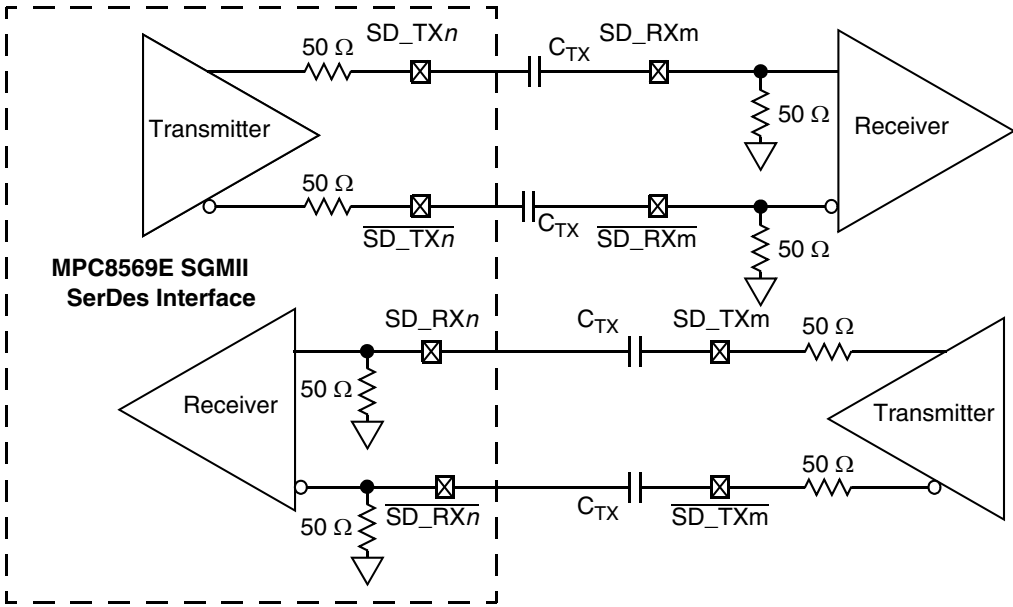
50 Ω
SD_TX$n$
$C_{TX}$
SD_RXm
Transmitter
50 Ω
Receiver
50 Ω
$\overline{\text{SD\_TX}n}$
$C_{TX}$
$\overline{\text{SD\_RXm}}$
50 Ω
MPC8569E SGMII SerDes Interface
SD_RX$n$
$C_{TX}$
SD_TXm
50 Ω
50 Ω
Receiver
Transmitter
50 Ω
50 Ω
$\overline{\text{SD\_RX}n}$
$C_{TX}$
$\overline{\text{SD\_TXm}}$